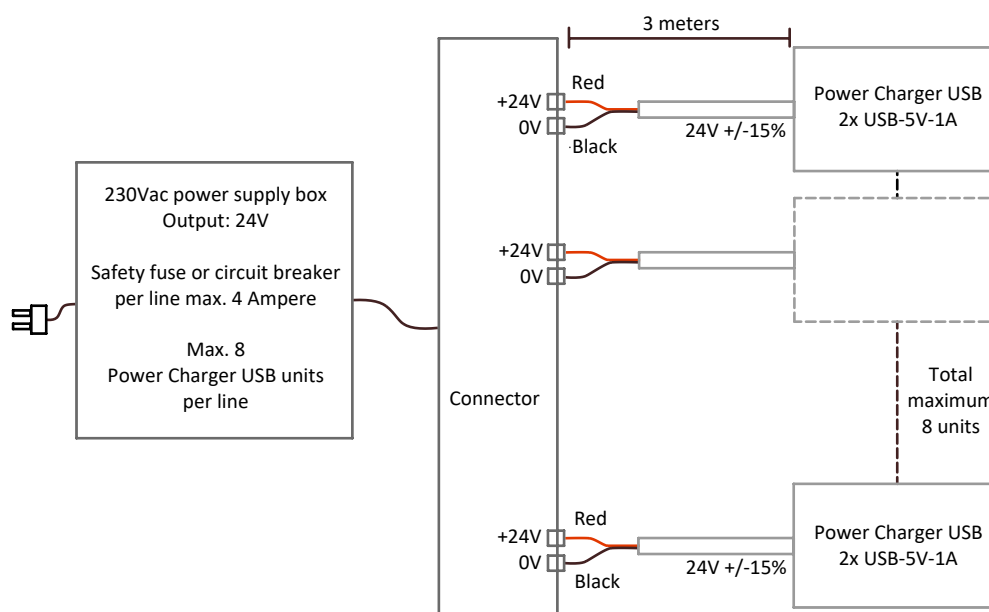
3 meters

+24V
0V
Red
Black
24V +/-15%

Power Charger USB
2x USB-5V-1A

230Vac power supply box
Output: 24V

Safety fuse or circuit breaker per line max. 4 Ampere

Max. 8
Power Charger USB units per line

+24V
0V

Connector

Total maximum
8 units

+24V
0V
Red
Black
24V +/-15%

Power Charger USB
2x USB-5V-1A